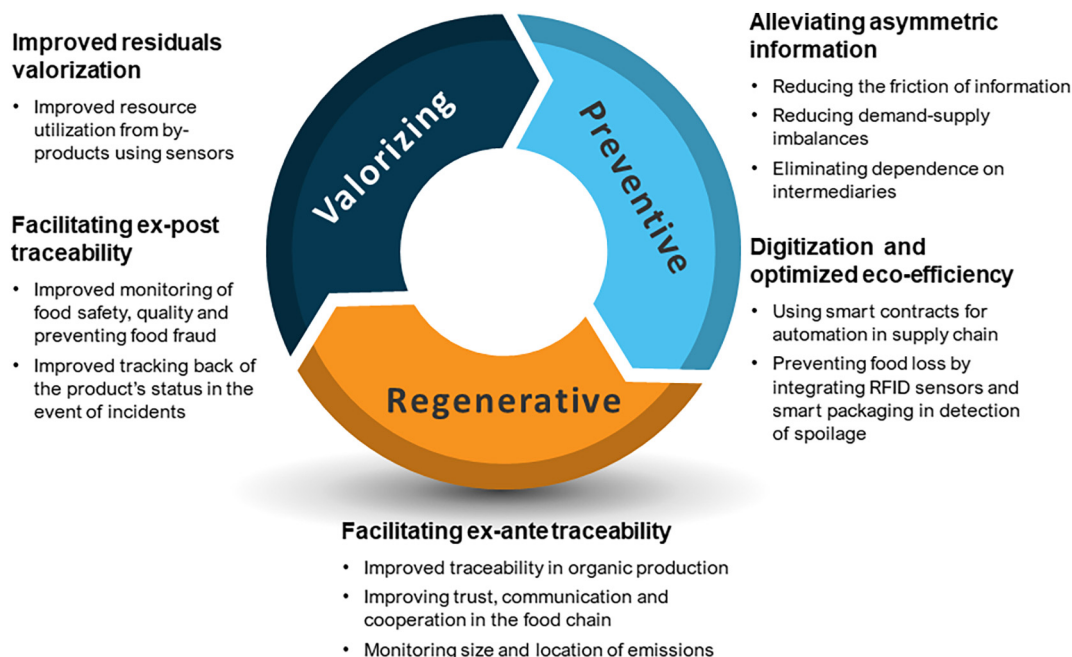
Improved residuals valorization

- Improved resource utilization from by-products using sensors

Facilitating ex-post traceability

- Improved monitoring of food safety, quality and preventing food fraud
- Improved tracking back of the product's status in the event of incidents

Valorizing

Preventive

Regenerative

Alleviating asymmetric information

- Reducing the friction of information
- Reducing demand-supply imbalances
- Eliminating dependence on intermediaries

Digitization and optimized eco-efficiency

- Using smart contracts for automation in supply chain
- Preventing food loss by integrating RFID sensors and smart packaging in detection of spoilage

Facilitating ex-ante traceability

- Improved traceability in organic production
- Improving trust, communication and cooperation in the food chain
- Monitoring size and location of emissions